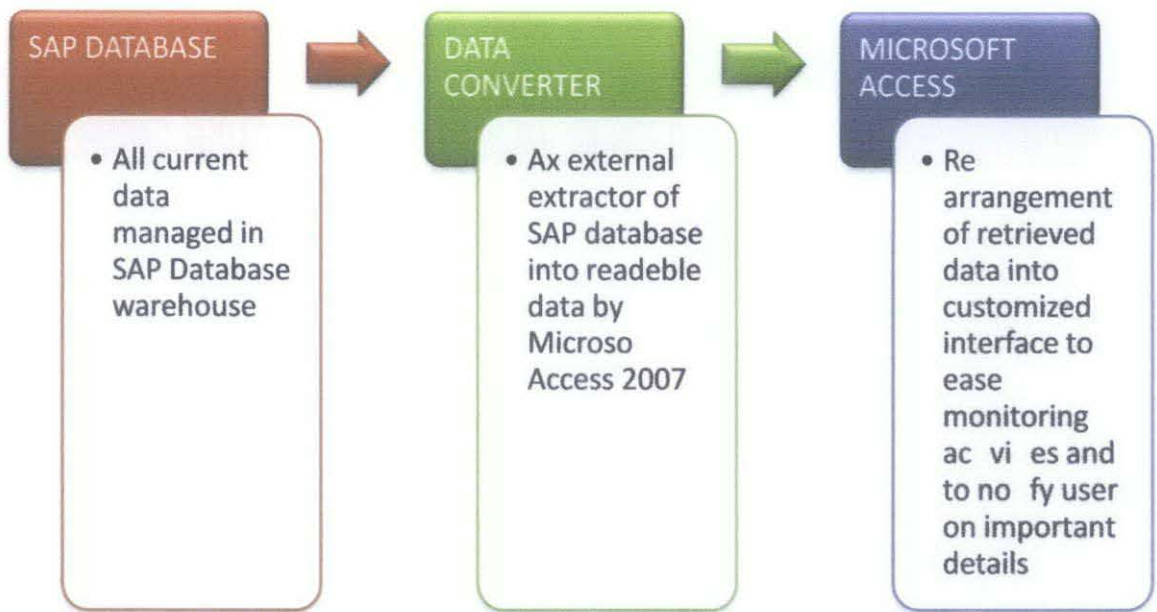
SAP DATABASE

• All current data managed in SAP Database warehouse

DATA CONVERTER

• Ax external extractor of SAP database into readeble data by Microso Access 2007

MICROSOFT ACCESS

• Re arrangement of retrieved data into customized interface to ease monitoring ac vi es and to no fy user on important details